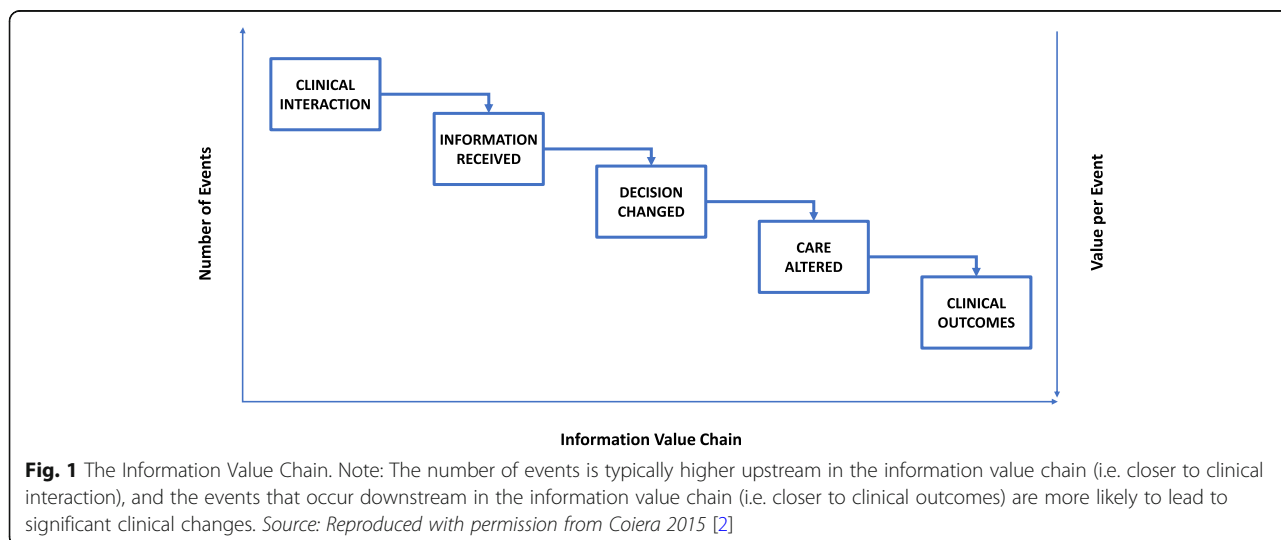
Number of Events

CLINICAL INTERACTION

INFORMATION RECEIVED

DECISION CHANGED

CARE ALTERED

CLINICAL OUTCOMES

Value per Event

Information Value Chain

**Fig. 1** The Information Value Chain. Note: The number of events is typically higher upstream in the information value chain (i.e. closer to clinical interaction), and the events that occur downstream in the information value chain (i.e. closer to clinical outcomes) are more likely to lead to significant clinical changes. *Source: Reproduced with permission from Coiera 2015* [2]